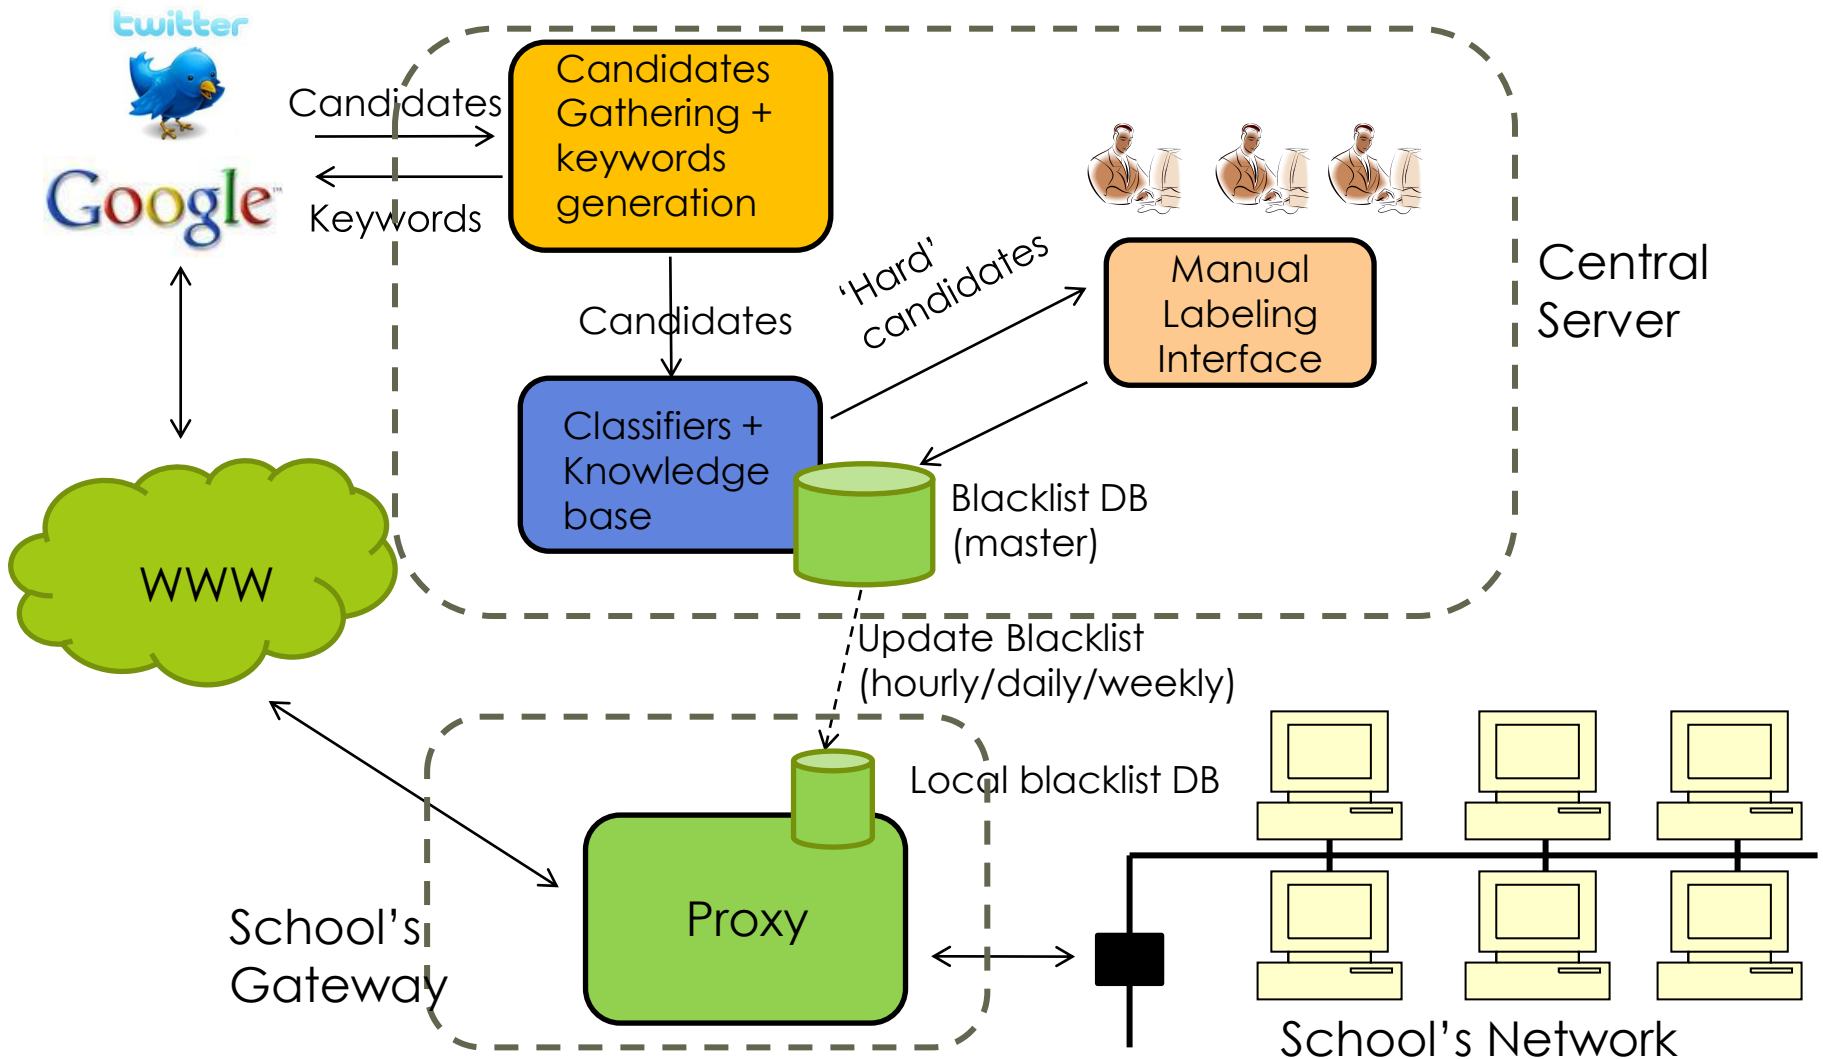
twitter

Google

Candidates

Keywords

Candidates Gathering + keywords generation

Candidates

'Hard' candidates

Manual Labeling Interface

Central Server

Classifiers + Knowledge base

Blacklist DB (master)

WWW

Update Blacklist (hourly/daily/weekly)

Local blacklist DB

Proxy

School's Gateway

School's Network